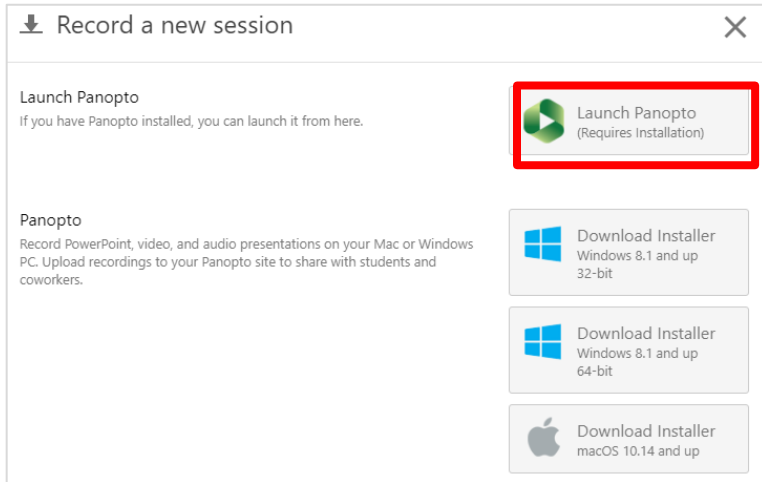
Record a new session

Launch Panopto
If you have Panopto installed, you can launch it from here.

Launch Panopto
(Requires Installation)

Panopto
Record PowerPoint, video, and audio presentations on your Mac or Windows PC. Upload recordings to your Panopto site to share with students and coworkers.

Download Installer
Windows 8.1 and up
32-bit

Download Installer
Windows 8.1 and up
64-bit

Download Installer
macOS 10.14 and up